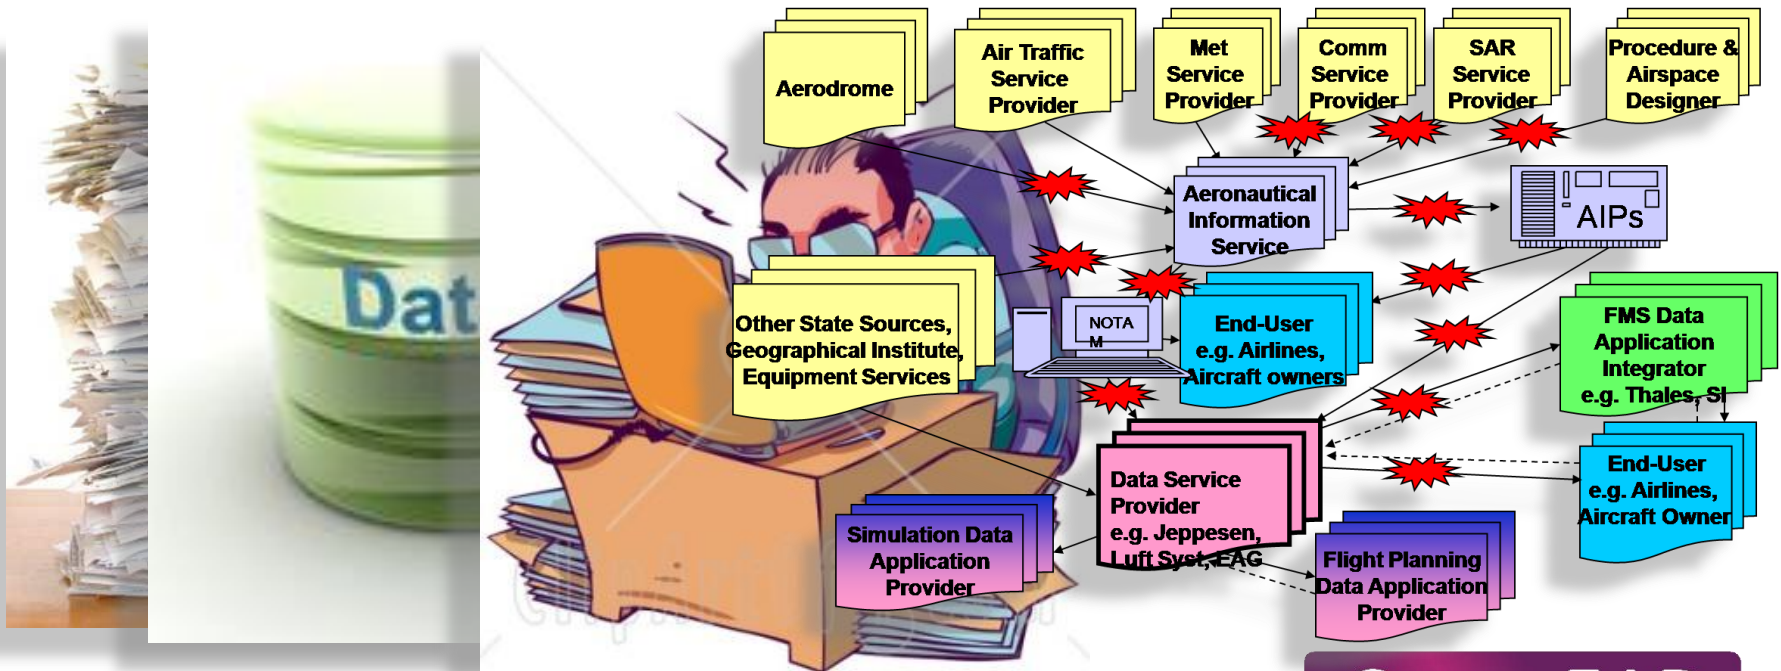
Dat

Aerodrome

Air Traffic Service Provider

Met Service Provider

Comm Service Provider

SAR Service Provider

Procedure & Airspace Designer

Aeronautical Information Service

AIPs

Other State Sources, Geographical Institute, Equipment Services

NOTA M

End-User e.g. Airlines, Aircraft owners

FMS Data Application Integrator e.g. Thales, SI

Data Service Provider e.g. Jeppesen, Luft Syst, EAG

End-User e.g. Airlines, Aircraft Owner

Simulation Data Application Provider

Flight Planning Data Application Provider